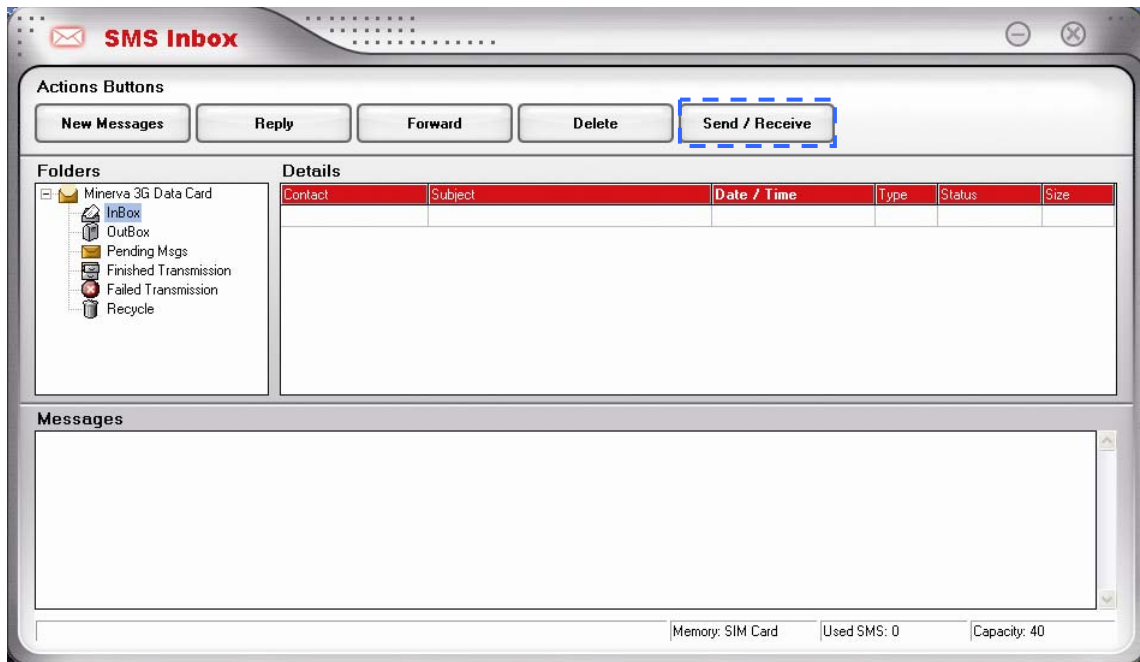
SMS Inbox

Actions Buttons

New Messages | Reply | Forward | Delete | Send / Receive

Folders

Minerva 3G Data Card
InBox
OutBox
Pending Msgs
Finished Transmission
Failed Transmission
Recycle

Details

| Contact | Subject | Date / Time | Type | Status | Size |
|---|---|---|---|---|---|
| | | | | | |

Messages

Memory: SIM Card | Used SMS: 0 | Capacity: 40